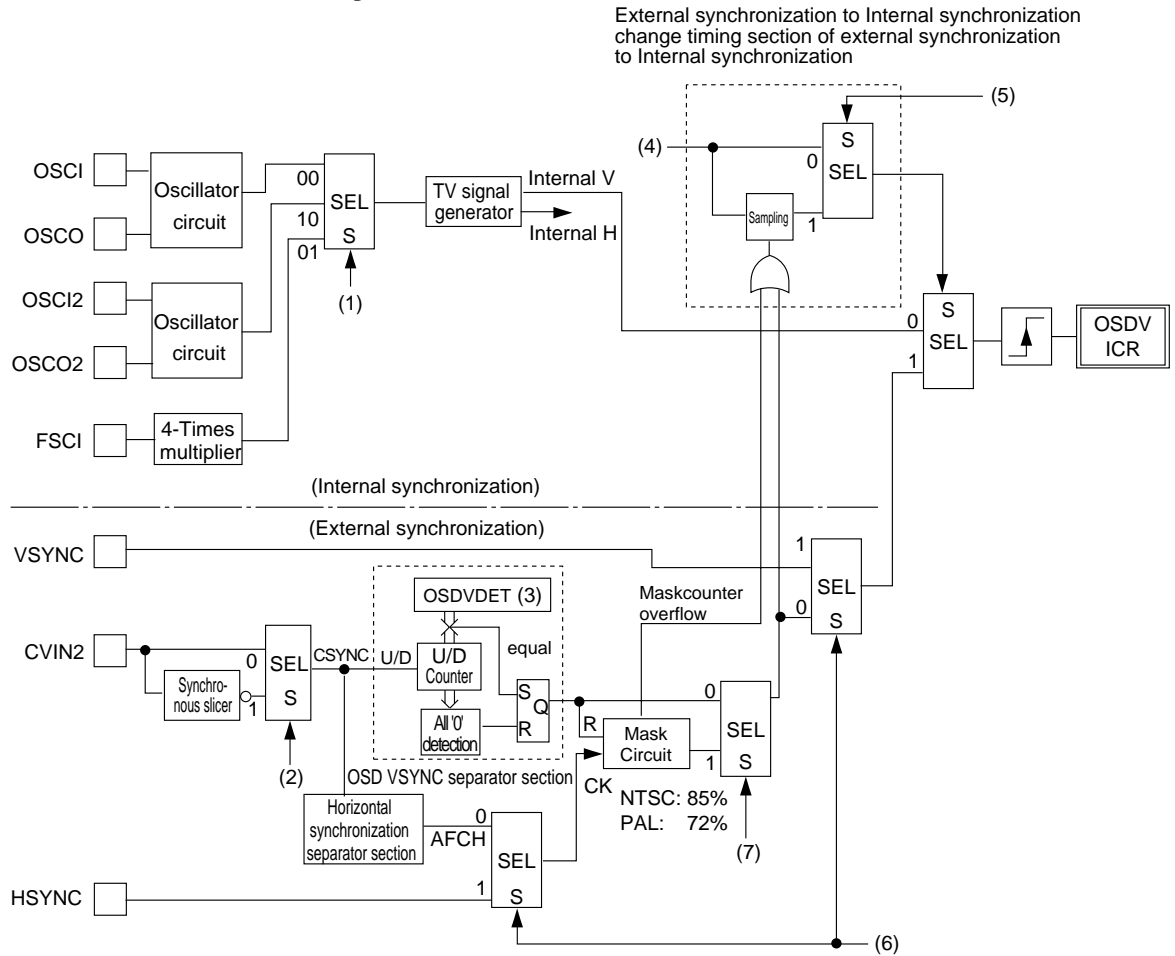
External synchronization to Internal synchronization change timing section of external synchronization to Internal synchronization

(5)

(4)

S
0
SEL

Sampling
1

OSCI
Oscillator circuit
00
SEL
10
S
01
(1)

TV signal generator
Internal V
Internal H

OSCO

OSCI2
Oscillator circuit

OSCO2

FSCI
4-Times multiplier

S
0
SEL
1

OSDV ICR

(Internal synchronization)

(External synchronization)

VSYNC

1
SEL
0
S

OSDVDET (3)

Maskcounter overflow

CVIN2
0
SEL
CSYNC
U/D
U/D Counter
equal

Synchro-nous slicer
1
S

S
Q
All '0' detection
R

0
R
Mask Circuit
SEL
1
S

(2)

OSD VSYNC separator section

CK

NTSC: 85%
PAL: 72%

Horizontal synchronization separator section
0
AFCH
SEL

(7)

HSYNC
1
S

(6)